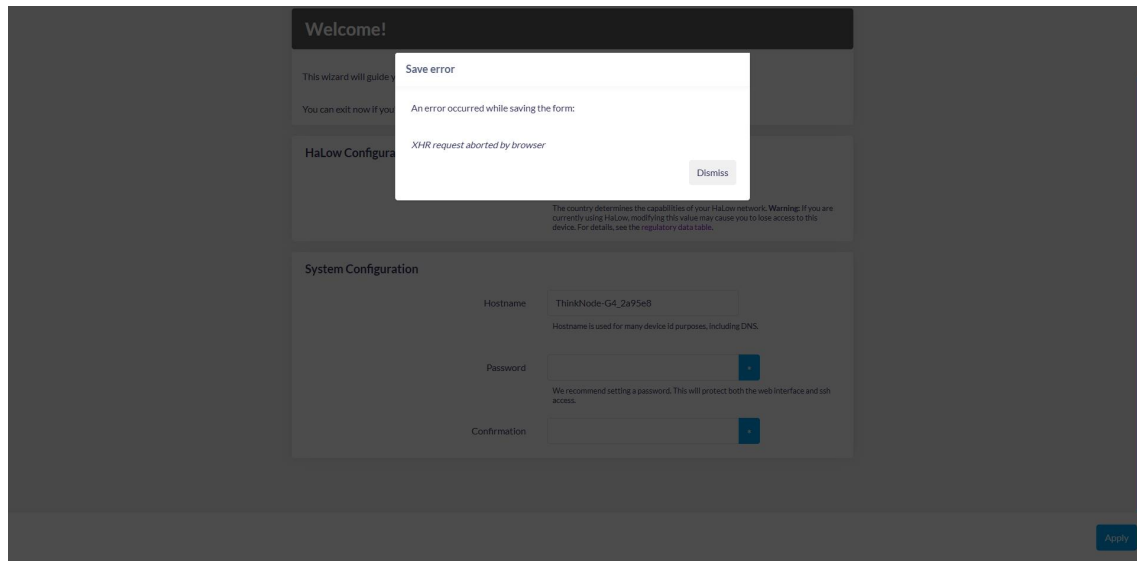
Welcome!

This wizard will guide y

You can exit now if you

Save error

An error occurred while saving the form:

XHR request aborted by browser

Dismiss

HaLow Configura

The country determines the capabilities of your HaLow network. Warning: If you are currently using HaLow, modifying this value may cause you to lose access to this device. For details, see the regulatory data table.

System Configuration

Hostname ThinkNode-G4_2a95e8

Hostname is used for many device id purposes, including DNS.

Password

We recommend setting a password. This will protect both the web interface and ssh access.

Confirmation

Apply